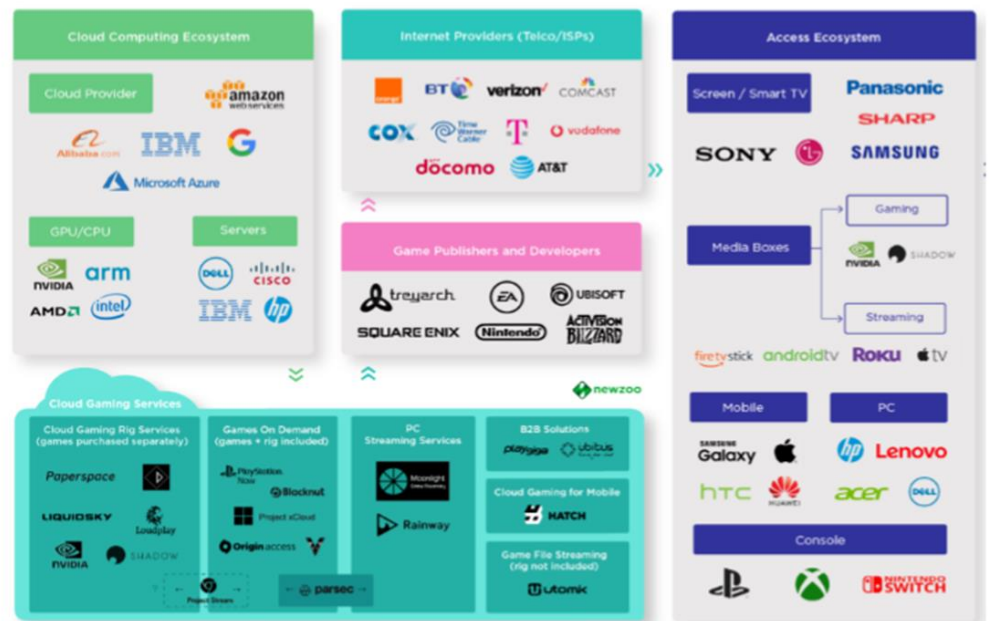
Cloud Computing Ecosystem

Cloud Provider

amazon web services

Alibaba.com IBM G

Microsoft Azure

GPU/CPU

Servers

NVIDIA arm

DELL CISCO

AMD intel

IBM hp

Internet Providers (Telco/ISPs)

orange BT verizon COMCAST

COX Time Warner Cable T vodafone

docomo AT&T

Game Publishers and Developers

treyarch EA UBISOFT

SQUARE ENIX Nintendo ACTIVISION BLIZZARD

Access Ecosystem

Screen / Smart TV

Panasonic

SHARP

SONY LG SAMSUNG

Media Boxes

Gaming

NVIDIA SHADOW

Streaming

firetv stick androidtv ROKU tv

Mobile

PC

SAMSUNG Galaxy

hp Lenovo

htc HUAWEI

acer DELL

Console

NINTENDO SWITCH

newzoo

Cloud Gaming Services

Cloud Gaming Rig Services (games purchased separately)

Paperspace

LIQUIDSKY Loudplay

NVIDIA SHADOW

Project Stream

Games On Demand (games + rig included)

PlayStation Now

Blacknut

Project xCloud

Origin access

parsec

PC Streaming Services

Moonlight

Rainway

B2B Solutions

playgiga ubitus

Cloud Gaming for Mobile

HATCH

Game File Streaming (rig not included)

utomik